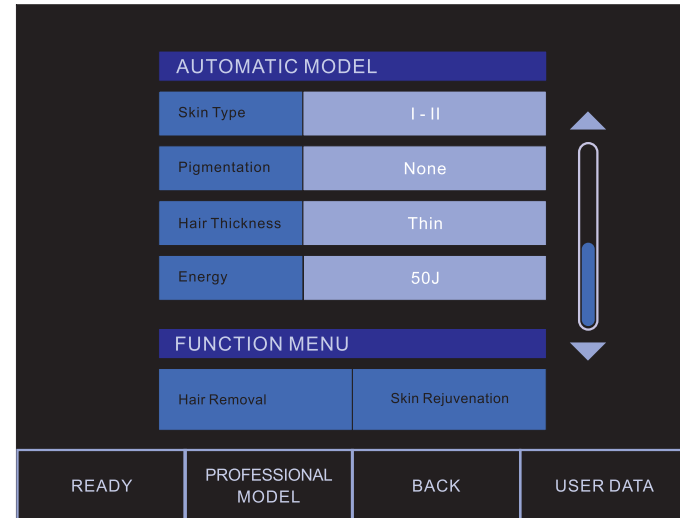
AUTOMATIC MODEL

| Skin Type | I - II |
|---|---|
| Pigmentation | None |
| Hair Thickness | Thin |
| Energy | 50J |

FUNCTION MENU

Hair Removal

Skin Rejuvenation

READY

PROFESSIONAL MODEL

BACK

USER DATA